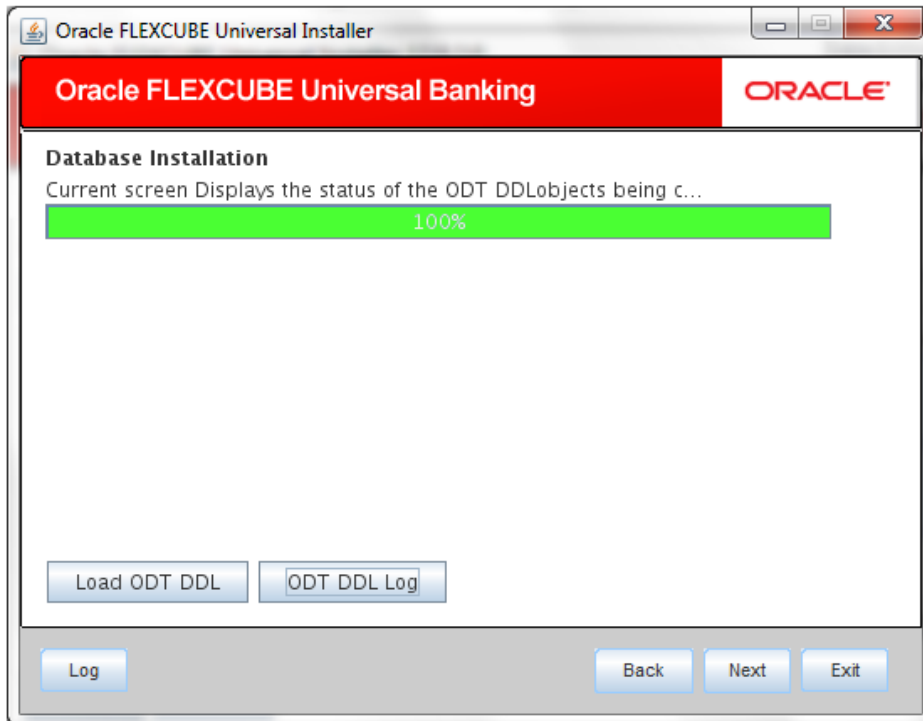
Oracle FLEXCUBE Universal Installer

Oracle FLEXCUBE Universal Banking

ORACLE

Database Installation

Current screen Displays the status of the ODT DDLobjects being c...

100%

Load ODT DDL

ODT DDL Log

Log

Back

Next

Exit